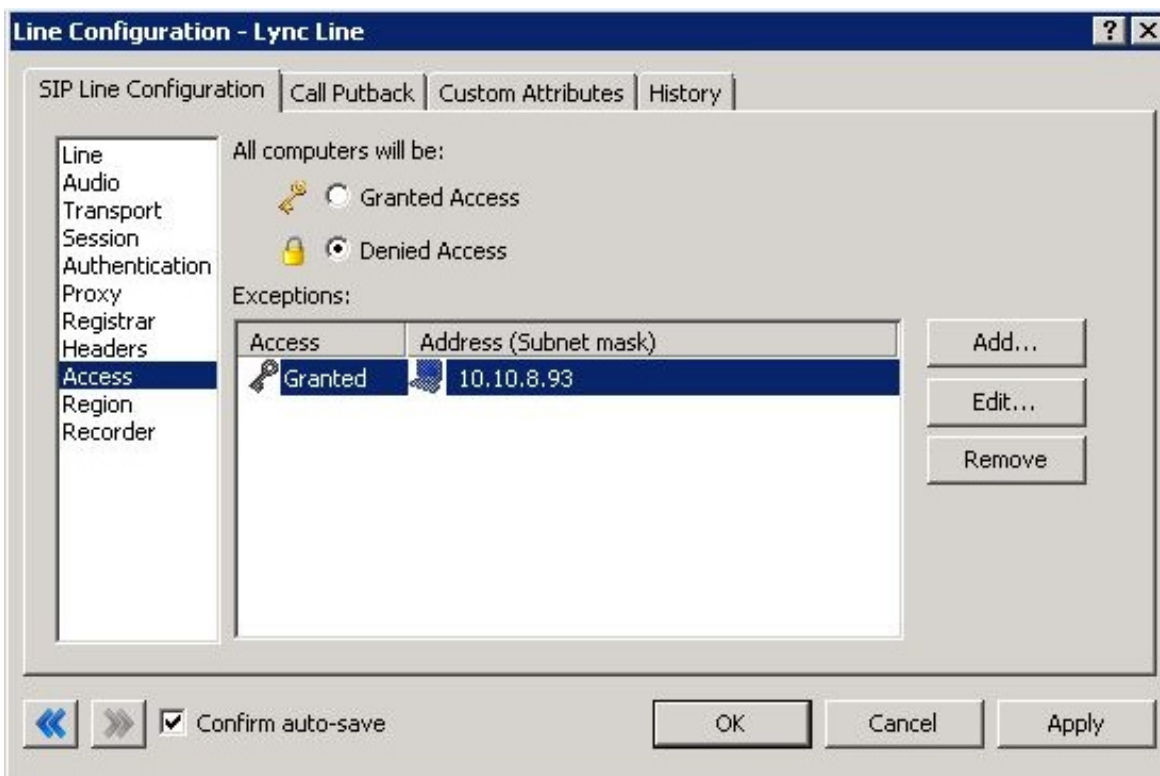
Line Configuration - Lync Line

?

SIP Line Configuration | Call Putback | Custom Attributes | History

Line
Audio
Transport
Session
Authentication
Proxy
Registrar
Headers
Access
Region
Recorder

All computers will be:

Granted Access

Denied Access

Exceptions:

| Access | Address (Subnet mask) |
|---|---|
| Granted | 10.10.8.93 |

Add...

Edit...

Remove

Confirm auto-save

OK

Cancel

Apply